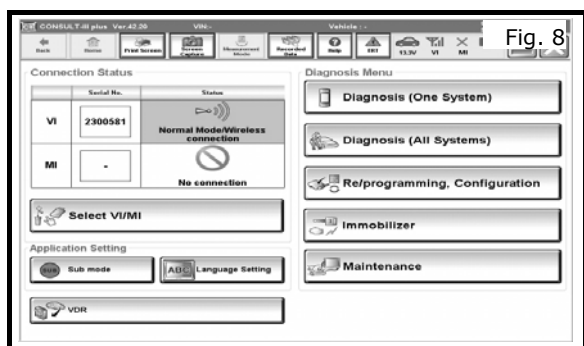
CONSULT-III plus Ver.42.20 VIN:- Vehicle : -

Fig. 8

Back Home Print Screen Screen Capture Measurement Mode Recorded Data Help EXIT 13.5V VI MI

Connection Status

| | Serial No. | Status |
|---|---|---|
| VI | 2300581 | Normal Mode/Wireless connection |
| MI | - | No connection |

Select VI/MI

Application Setting

SUB Sub mode

ABC Language Setting

VDR

Diagnosis Menu

Diagnosis (One System)

Diagnosis (All Systems)

Re/programming, Configuration

Immobilizer

Maintenance